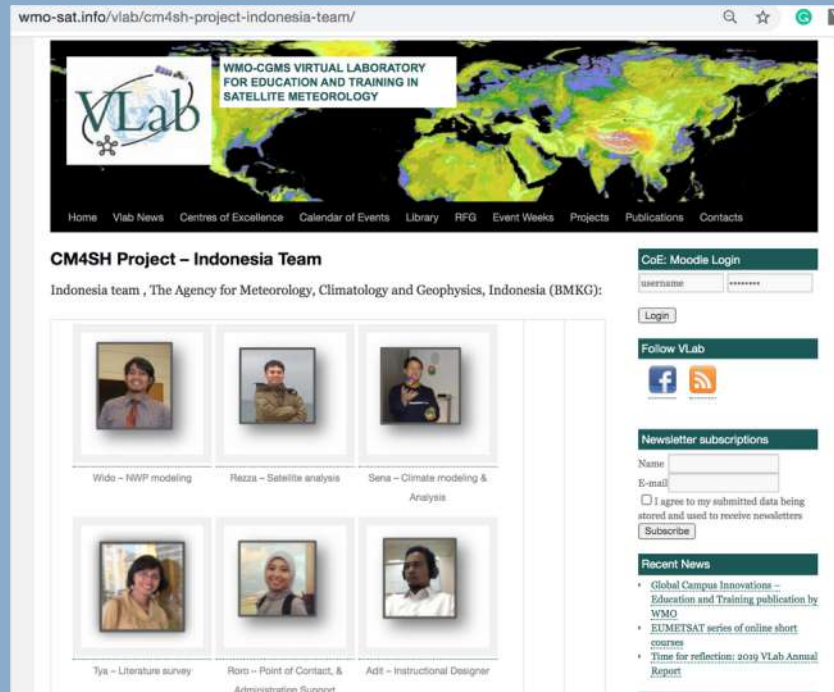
wmo-sat.info/vlab/cm4sh-project-indonesia-team/

VLab

WMO-CGMS VIRTUAL LABORATORY FOR EDUCATION AND TRAINING IN SATELLITE METEOROLOGY

Home Vlab News Centres of Excellence Calendar of Events Library RFG Event Weeks Projects Publications Contacts

CM4SH Project – Indonesia Team

Indonesia team , The Agency for Meteorology, Climatology and Geophysics, Indonesia (BMKG):

| | | |
|---|---|---|
| Wido – NWP modeling | Rezza – Satellite analysis | Sena – Climate modeling & Analysis |
| Tya – Literature survey | Roro – Point of Contact, & Administration Support | Adit – Instructional Designer |

CoE: Moodle Login

username ••••••••

Login

Follow VLab

Newsletter subscriptions

Name

E-mail

I agree to my submitted data being stored and used to receive newsletters

Subscribe

Recent News

- Global Campus Innovations – Education and Training publication by WMO
- EUMETSAT series of online short courses
- Time for reflection: 2019 VLab Annual Report